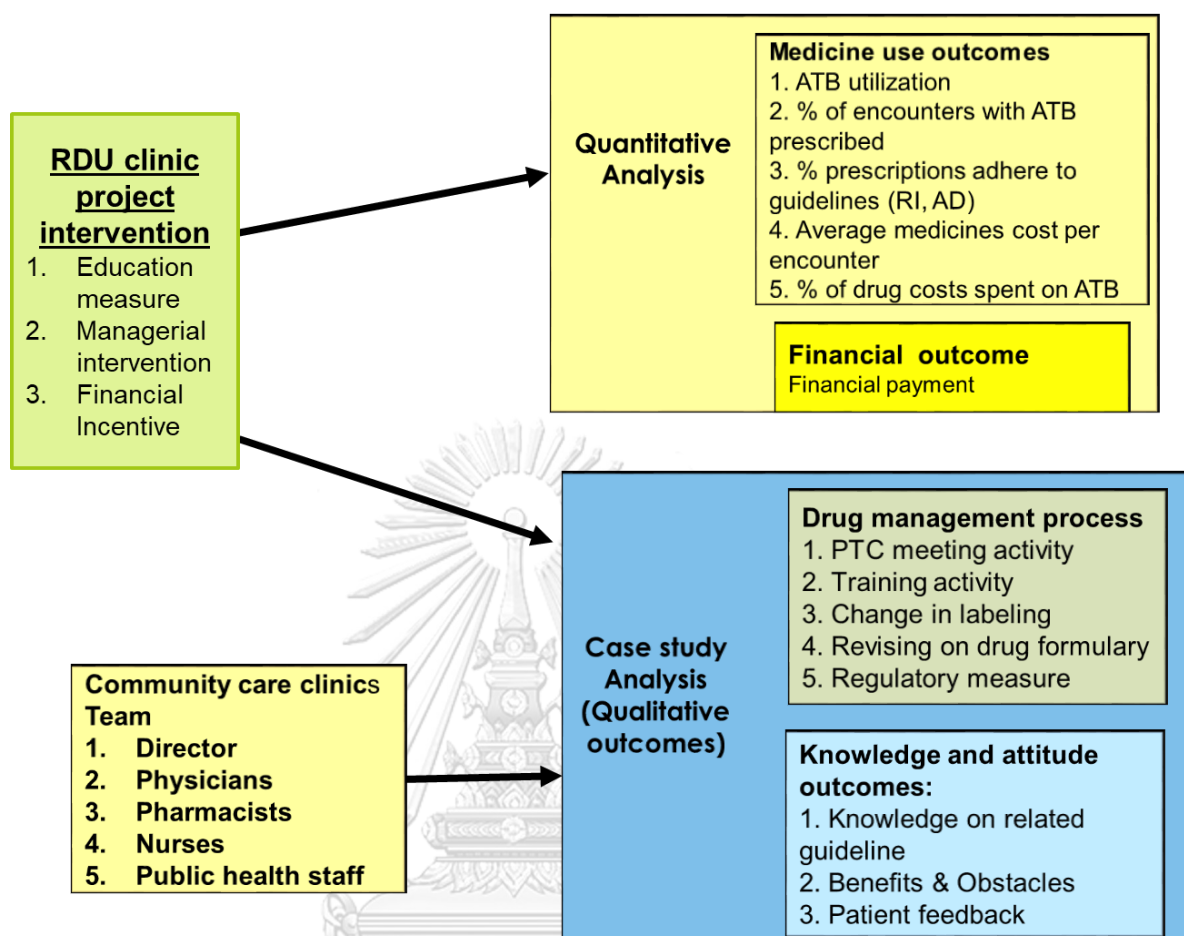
RDU clinic project intervention
1. Education measure
2. Managerial intervention
3. Financial Incentive

Quantitative Analysis

Medicine use outcomes
1. ATB utilization
2. % of encounters with ATB prescribed
3. % prescriptions adhere to guidelines (RI, AD)
4. Average medicines cost per encounter
5. % of drug costs spent on ATB

Financial outcome
Financial payment

Community care clinics Team
1. Director
2. Physicians
3. Pharmacists
4. Nurses
5. Public health staff

Case study Analysis (Qualitative outcomes)

Drug management process
1. PTC meeting activity
2. Training activity
3. Change in labeling
4. Revising on drug formulary
5. Regulatory measure

Knowledge and attitude outcomes:
1. Knowledge on related guideline
2. Benefits & Obstacles
3. Patient feedback